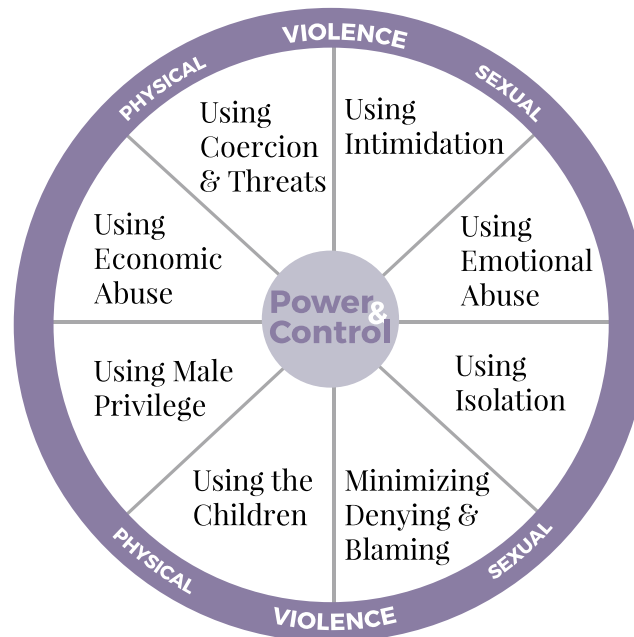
PHYSICAL VIOLENCE SEXUAL

Using Coercion & Threats

Using Intimidation

Using Economic Abuse

Using Emotional Abuse

Power & Control

Using Male Privilege

Using Isolation

Using the Children

Minimizing Denying & Blaming

PHYSICAL VIOLENCE SEXUAL